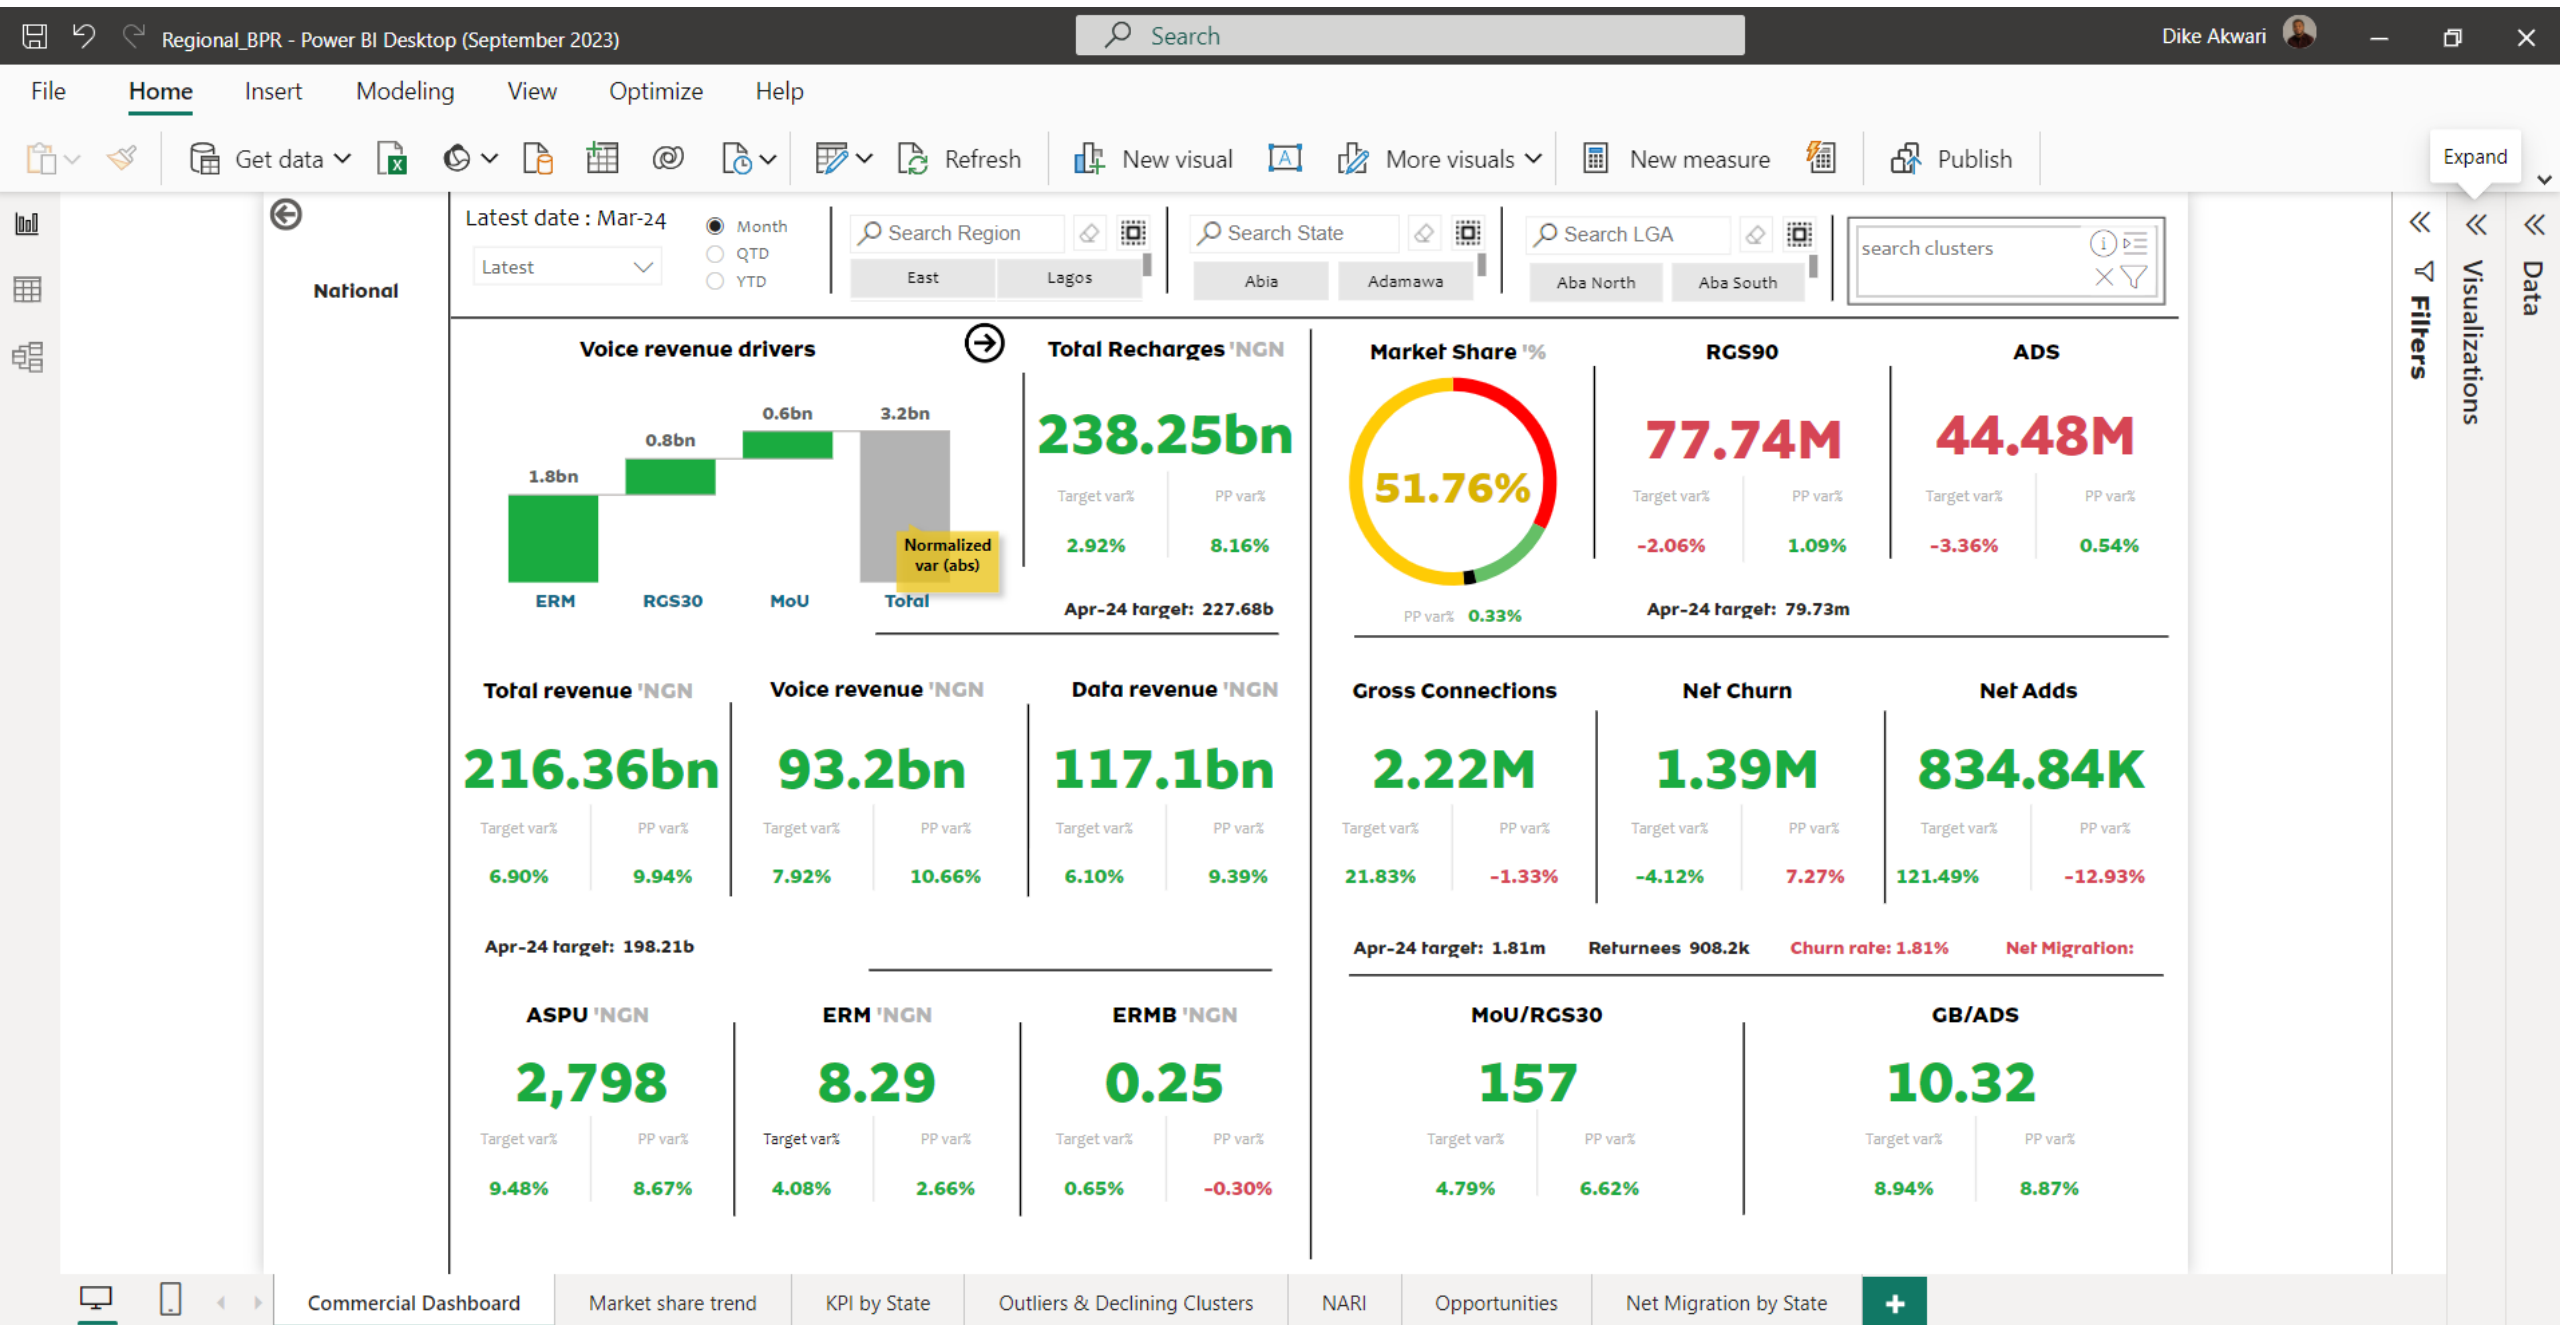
Regional_BPR - Power BI Desktop (September 2023)

Search

Dike Akwari

File Home Insert Modeling View Optimize Help

Get data Refresh New visual More visuals New measure Publish

Expand

National

Latest date : Mar-24

Latest

Month
QTD
YTD

Search Region
East Lagos

Search State
Abia Adamawa

Search LGA
Aba North Aba South

search clusters

Filters

Visualizations

Data

Voice revenue drivers

1.8bn 0.8bn 0.6bn 3.2bn

ERM RGS30 MoU Total

Normalized var (abs)

Total Recharges 'NGN

238.25bn

Target var% PP var%
2.92% 8.16%

Apr-24 target: 227.68b

Market Share '%

51.76%

PP var% 0.33%

RGS90

77.74M

Target var% PP var%
-2.06% 1.09%

Apr-24 target: 79.73m

ADS

44.48M

Target var% PP var%
-3.36% 0.54%

Total revenue 'NGN

216.36bn

Target var% PP var%
6.90% 9.94%

Voice revenue 'NGN

93.2bn

Target var% PP var%
7.92% 10.66%

Data revenue 'NGN

117.1bn

Target var% PP var%
6.10% 9.39%

Apr-24 target: 198.21b

Gross Connections

2.22M

Target var% PP var%
21.83% -1.33%

Net Churn

1.39M

Target var% PP var%
-4.12% 7.27%

Net Adds

834.84K

Target var% PP var%
121.49% -12.93%

Apr-24 target: 1.81m Returnees 908.2k Churn rate: 1.81% Net Migration:

ASPU 'NGN

2,798

Target var% PP var%
9.48% 8.67%

ERM 'NGN

8.29

Target var% PP var%
4.08% 2.66%

ERMB 'NGN

0.25

Target var% PP var%
0.65% -0.30%

MoU/RGS30

157

Target var% PP var%
4.79% 6.62%

GB/ADS

10.32

Target var% PP var%
8.94% 8.87%

Commercial Dashboard | Market share trend | KPI by State | Outliers & Declining Clusters | NARI | Opportunities | Net Migration by State | +